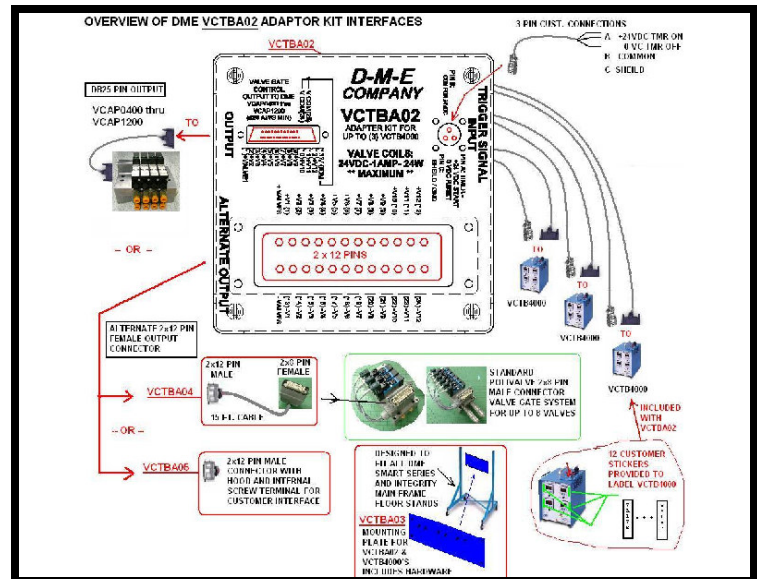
OVERVIEW OF DME VCTBA02 ADAPTOR KIT INTERFACES

VCTBA02

3 PIN CUST. CONNECTIONS
A +24VDC TMR ON
0 VDC TMR OFF
B COMMON
C SHIELD

DB25 PIN OUTPUT
VCAP0400 thru
VCAP1200

TO

OUTPUT

VALVE GATE CONTROL OUTPUT TO DME VCAP0400 thru VCAP1200

D-M-E
COMPANY

VCTBA02
ADAPTER KIT FOR UP TO (3) VCTB4000

VALVE COILS:
24VDC-1AMP-24W
** MAXIMUM **

TRIGGER SIGNAL INPUT

2 x 12 PINS

ALTERNATE OUTPUT

– OR –

TO

VCTB4000

TO

VCTB4000

TO

VCTD1000

ALTERNATE 2x12 PIN FEMALE OUTPUT CONNECTOR

2x12 PIN MALE
2x8 PIN FEMALE
15 FT. CABLE

VCTBA04

STANDARD POLIVALVE 2x8 PIN MALE CONNECTOR VALVE GATE SYSTEM FOR UP TO 8 VALVES

INCLUDED WITH VCTBA02

– OR –

VCTBA06

2x12 PIN MALE CONNECTOR WITH HOOD AND INTERNAL SCREW TERMINAL FOR CUSTOMER INTERFACE

DESIGNED TO FIT ALL DME SMART SERIES AND INTEGRITY MAIN FRAME FLOOR STANDS

VCTBA03
MOUNTING PLATE FOR VCTBA02 & VCTB4000'S INCLUDES HARDWARE

12 CUSTOMER STICKERS PROVIDED TO LABEL VCTD1000